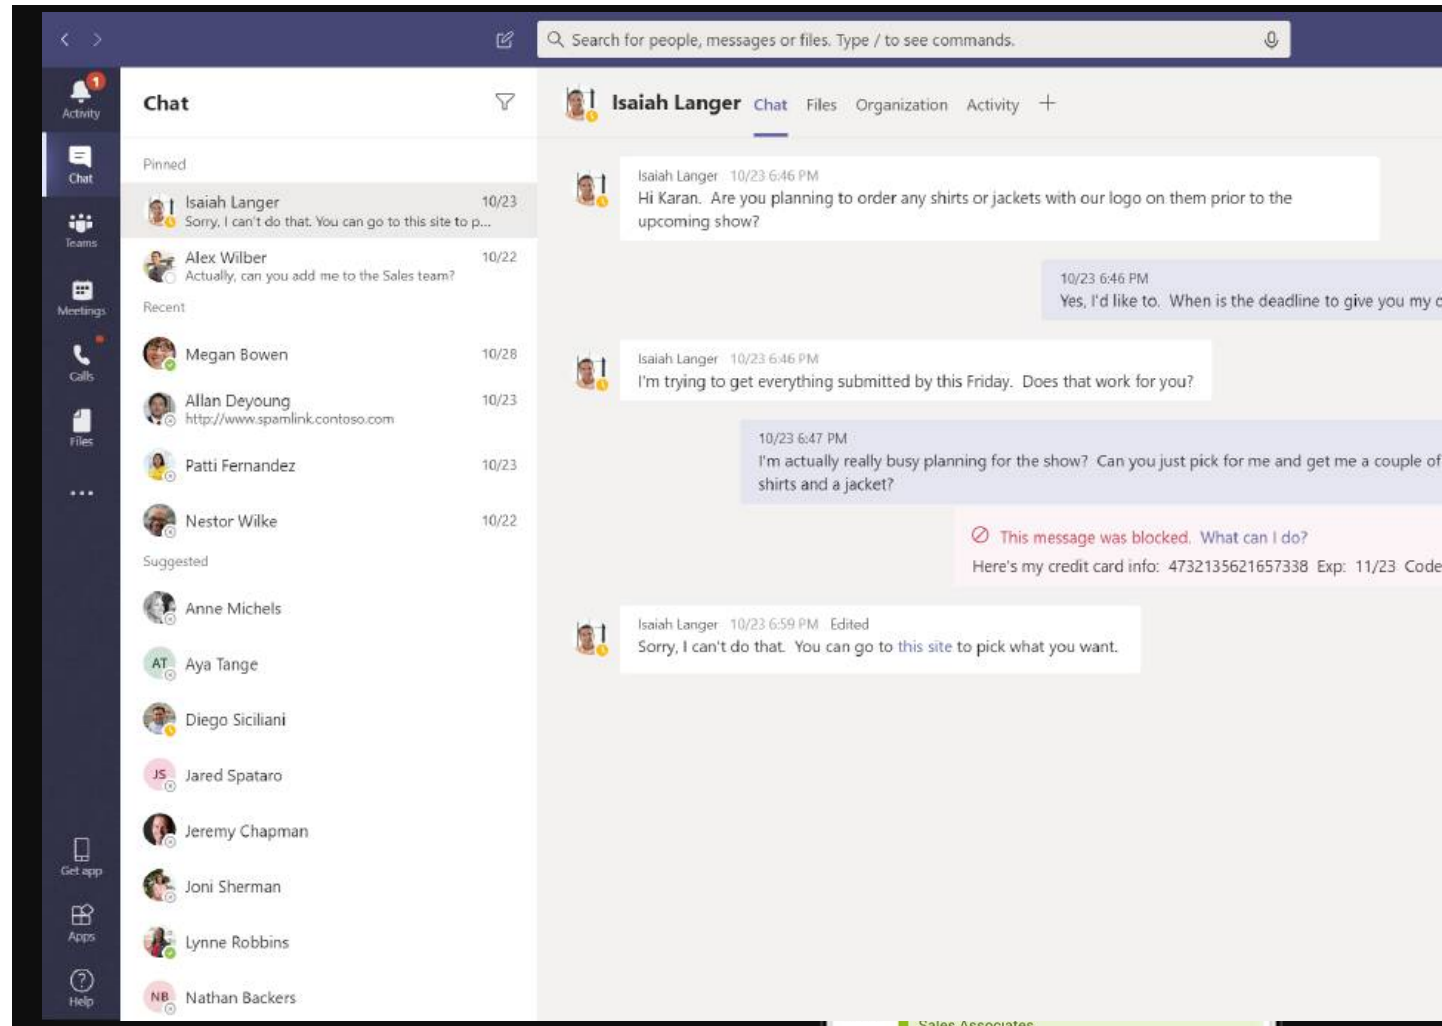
Search for people, messages or files. Type / to see commands.

1
Activity
Chat
Teams
Meetings
Calls
Files
...
Get app
Apps
Help

Chat

Pinned

Isaiah Langer 10/23
Sorry, I can't do that. You can go to this site to p...

Alex Wilber 10/22
Actually, can you add me to the Sales team?

Recent

Megan Bowen 10/28

Allan Deyoung 10/23
http://www.spamlink.contoso.com

Patti Fernandez 10/23

Nestor Wilke 10/22

Suggested

Anne Michels

AT Aya Tange

Diego Siciliani

JS Jared Spataro

Jeremy Chapman

Joni Sherman

Lynne Robbins

NB Nathan Backers

Isaiah Langer Chat Files Organization Activity +

Isaiah Langer 10/23 6:46 PM
Hi Karan. Are you planning to order any shirts or jackets with our logo on them prior to the upcoming show?

10/23 6:46 PM
Yes, I'd like to. When is the deadline to give you my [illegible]

Isaiah Langer 10/23 6:46 PM
I'm trying to get everything submitted by this Friday. Does that work for you?

10/23 6:47 PM
I'm actually really busy planning for the show? Can you just pick for me and get me a couple of shirts and a jacket?

This message was blocked. What can I do?
Here's my credit card info: 4732135621657338 Exp: 11/23 Code

Isaiah Langer 10/23 6:59 PM Edited
Sorry, I can't do that. You can go to this site to pick what you want.

Sales Associates